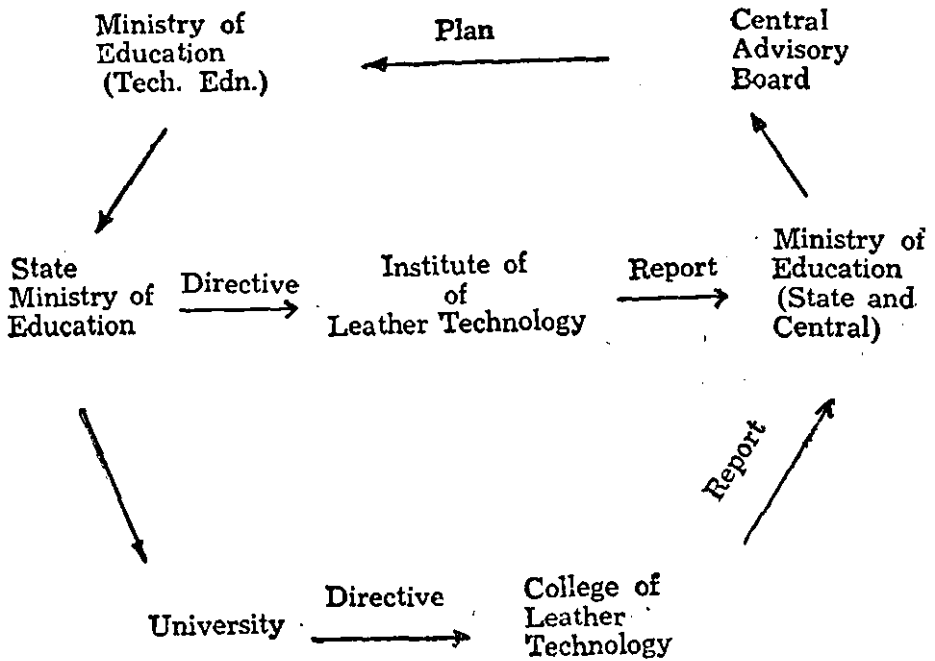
Ministry of Education (Tech. Edn.)

Plan

Central Advisory Board

State Ministry of Education

Directive

Institute of of Leather Technology

Report

Ministry of Education (State and Central)

Report

University

Directive

College of Leather Technology